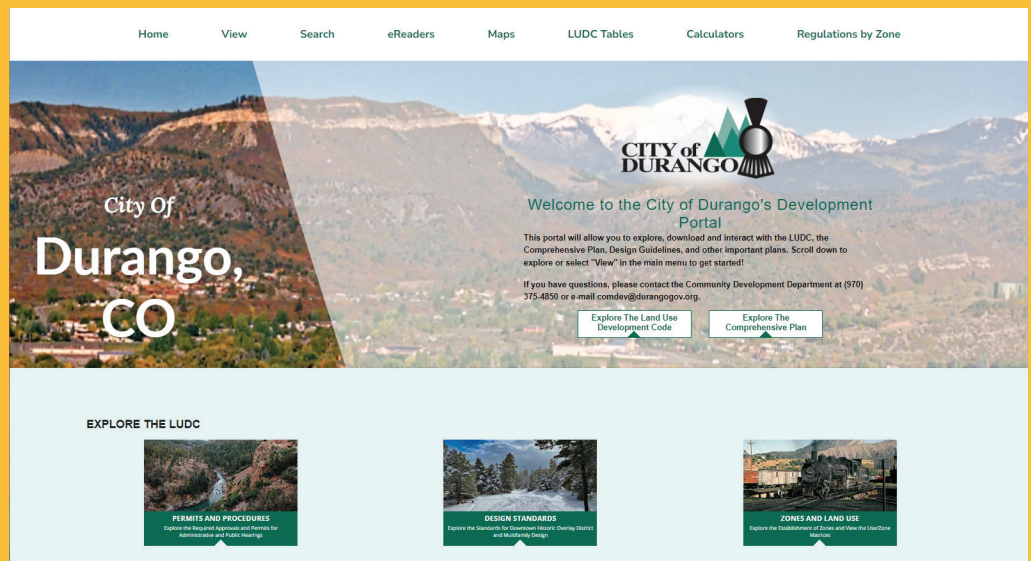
Home View Search eReaders Maps LUDC Tables Calculators Regulations by Zone

City Of
Durango, CO

CITY of DURANGO

Welcome to the City of Durango's Development Portal

This portal will allow you to explore, download and interact with the LUDC, the Comprehensive Plan, Design Guidelines, and other important plans. Scroll down to explore or select "View" in the main menu to get started!

If you have questions, please contact the Community Development Department at (970) 375-4850 or e-mail comdev@durangogov.org.

Explore The Land Use Development Code

Explore The Comprehensive Plan

EXPLORE THE LUDC

PERMITS AND PROCEDURES
Explore the Required Approvals and Permits for Administrative and Public Hearings

DESIGN STANDARDS
Explore the Standards for Downtown Historic Overlay District and Multifamily Design

ZONES AND LAND USE
Explore the Establishment of Zones and View the Use/Zone Matrices